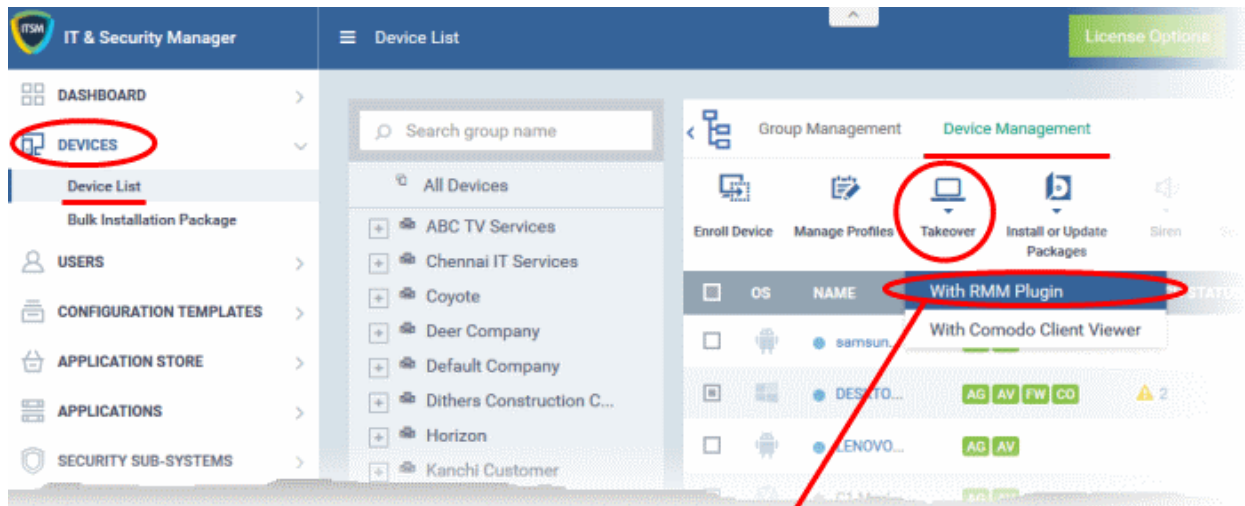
ITSM IT & Security Manager

Device List

License Options

DASHBOARD

DEVICES

Device List

Bulk Installation Package

USERS

CONFIGURATION TEMPLATES

APPLICATION STORE

APPLICATIONS

SECURITY SUB-SYSTEMS

Search group name

All Devices

ABC TV Services

Chennai IT Services

Coyote

Deer Company

Default Company

Dithers Construction C...

Horizon

Kanchi Customer

Group Management

Device Management

Enroll Device

Manage Profiles

Takeover

Install or Update Packages

Siren

OS

NAME

With RMM Plugin

STATUS

With Comodo Client Viewer

samsun...

DESKTO...

AG AV FW CO

2

LENOVO...

AG AV